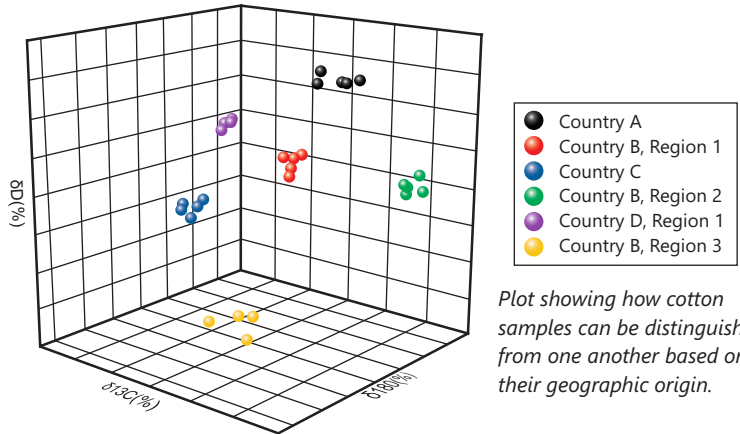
δD(%)

δ13C(%)

δ18O(%)

Country A
Country B, Region 1
Country C
Country B, Region 2
Country D, Region 1
Country B, Region 3

Plot showing how cotton samples can be distinguish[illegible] from one another based o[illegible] their geographic origin.